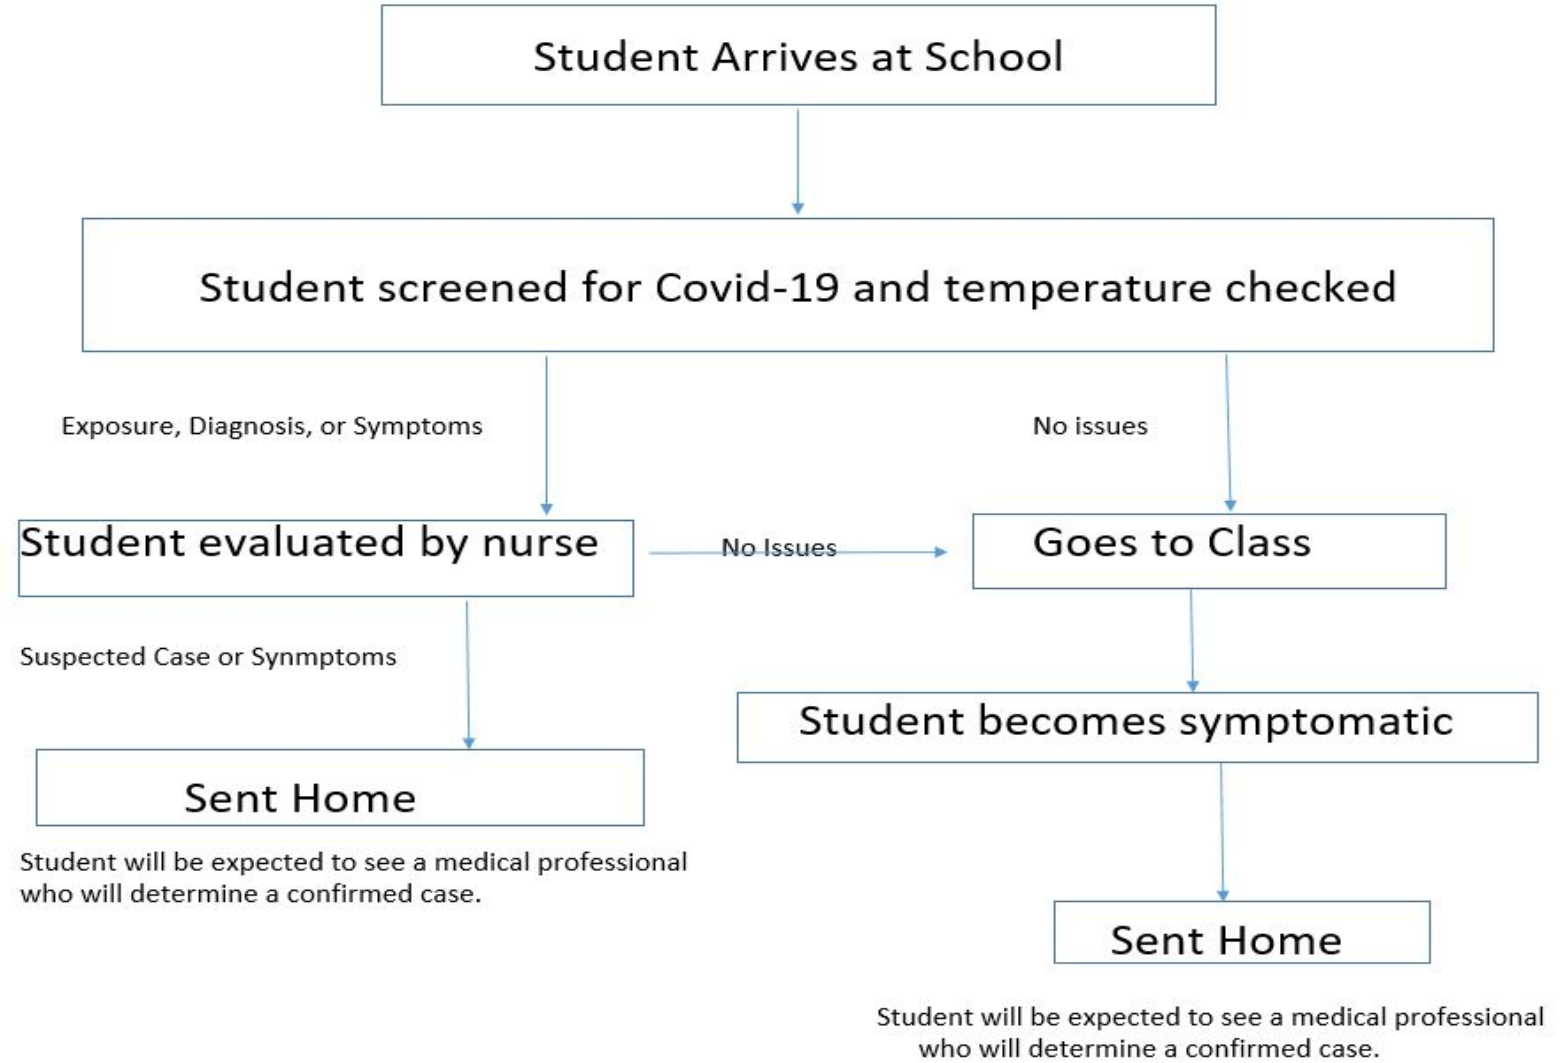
Student Arrives at School

Student screened for Covid-19 and temperature checked

Exposure, Diagnosis, or Symptoms

No issues

Student evaluated by nurse

No Issues

Goes to Class

Suspected Case or Synmptoms

Student becomes symptomatic

Sent Home

Student will be expected to see a medical professional who will determine a confirmed case.

Sent Home

Student will be expected to see a medical professional who will determine a confirmed case.